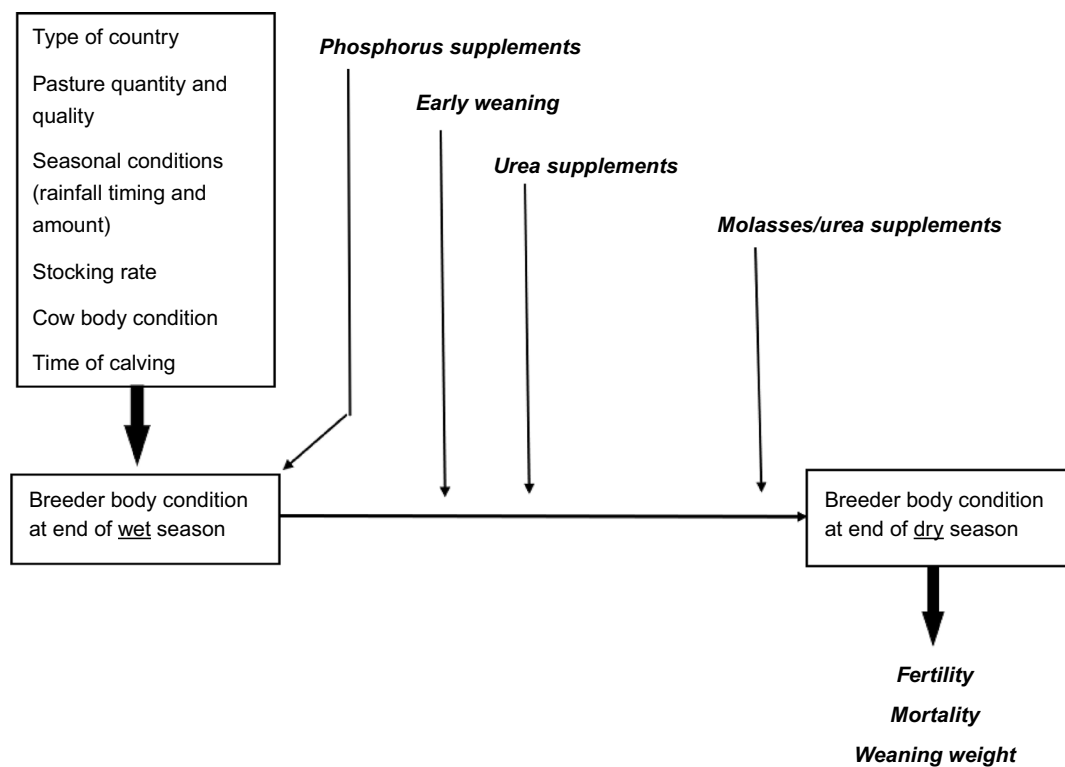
Type of country

Pasture quantity and quality

Seasonal conditions (rainfall timing and amount)

Stocking rate

Cow body condition

Time of calving

Phosphorus supplements

Early weaning

Urea supplements

Molasses/urea supplements

Breeder body condition at end of wet season

Breeder body condition at end of dry season

Fertility

Mortality

Weaning weight